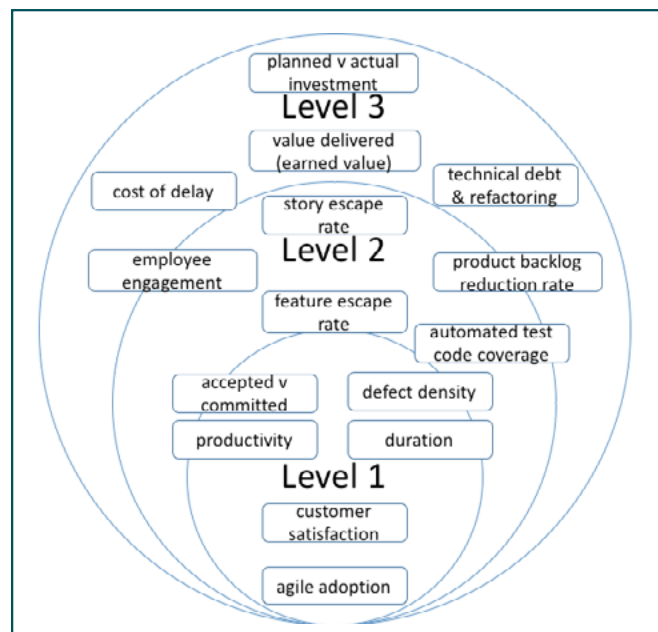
planned v actual investment

Level 3

value delivered (earned value)

cost of delay

technical debt & refactoring

story escape rate

Level 2

employee engagement

product backlog reduction rate

feature escape rate

automated test code coverage

accepted v committed

defect density

productivity

duration

Level 1

customer satisfaction

agile adoption